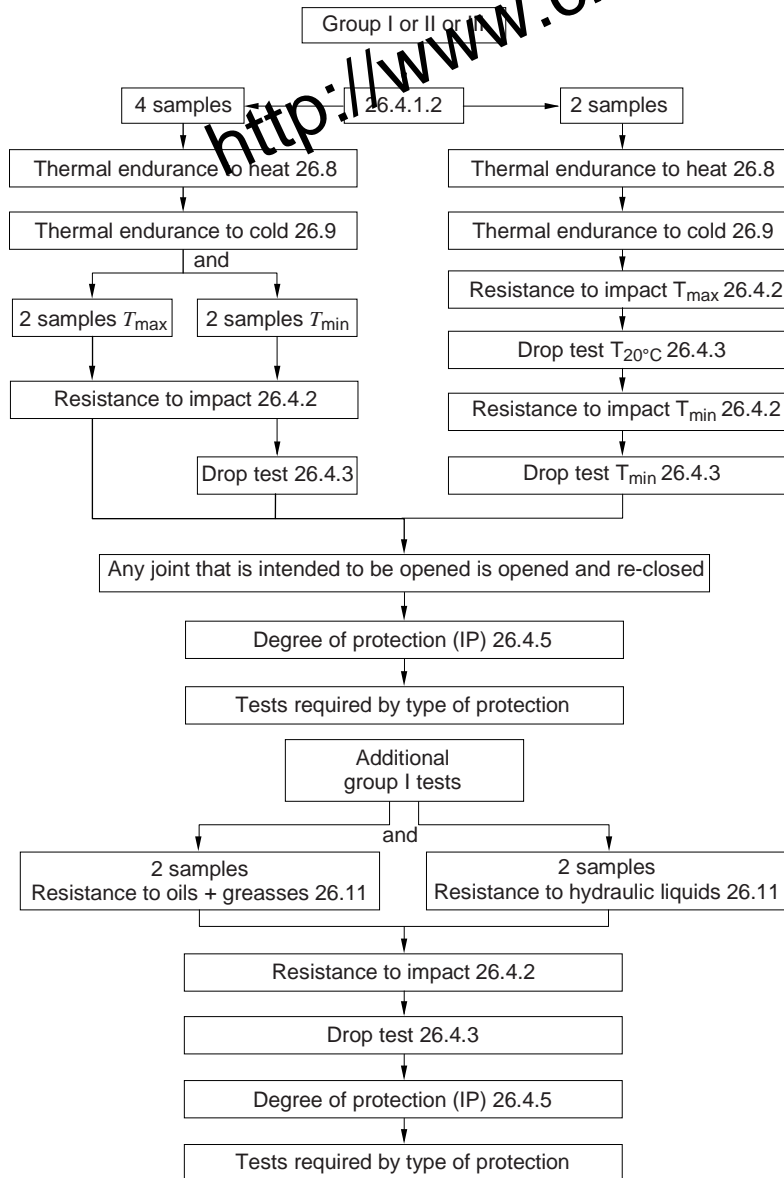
Group I or II or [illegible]

http://www.c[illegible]

4 samples

26.4.1.2

2 samples

Thermal endurance to heat 26.8

Thermal endurance to cold 26.9

and

2 samples $T_{\max}$

2 samples $T_{\min}$

Resistance to impact 26.4.2

Drop test 26.4.3

Thermal endurance to heat 26.8

Thermal endurance to cold 26.9

Resistance to impact $T_{max}$ 26.4.2

Drop test $T_{20°C}$ 26.4.3

Resistance to impact $T_{min}$ 26.4.2

Drop test $T_{min}$ 26.4.3

Any joint that is intended to be opened is opened and re-closed

Degree of protection (IP) 26.4.5

Tests required by type of protection

Additional group I tests

and

2 samples
Resistance to oils + greasses 26.11

2 samples
Resistance to hydraulic liquids 26.11

Resistance to impact 26.4.2

Drop test 26.4.3

Degree of protection (IP) 26.4.5

Tests required by type of protection